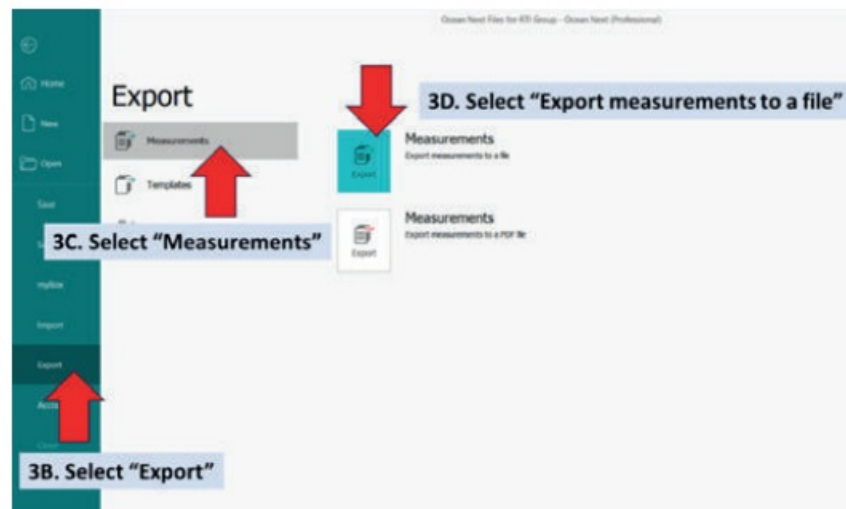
Ocean Next Files for RTI Group - Ocean Next (Professional)

Home

New

Open

Save

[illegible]

myBox

Import

Export

Acco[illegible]

Export

Measurements

Templates

3D. Select "Export measurements to a file"

Export

Measurements
Export measurements to a file

Export

Measurements
Export measurements to a PDF file

3C. Select "Measurements"

3B. Select "Export"